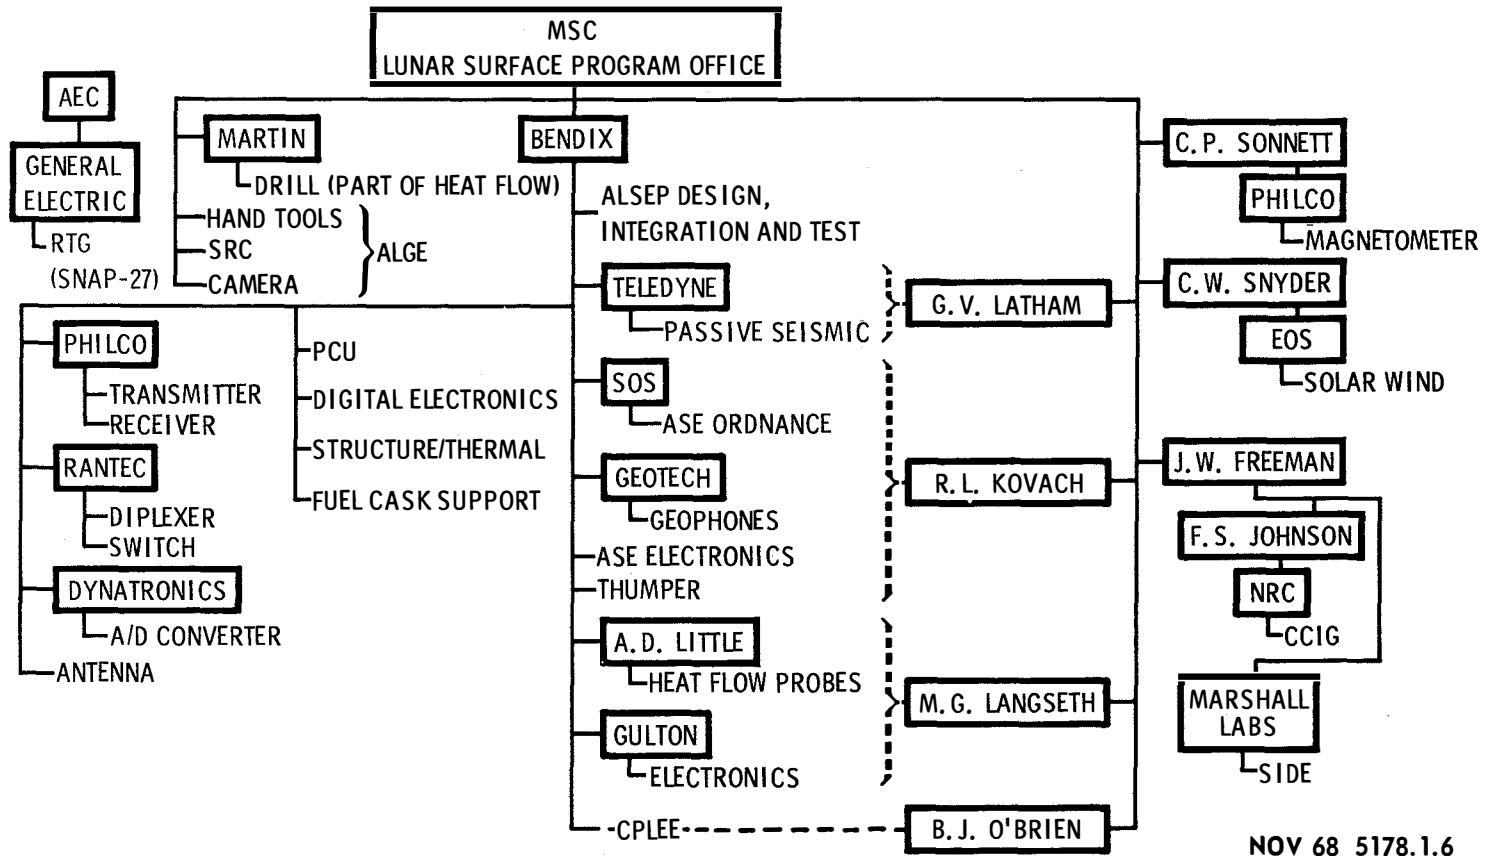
MSC
LUNAR SURFACE PROGRAM OFFICE

AEC

GENERAL ELECTRIC

RTG (SNAP-27)

MARTIN

DRILL (PART OF HEAT FLOW)

HAND TOOLS
SRC
CAMERA

ALGE

BENDIX

ALSEP DESIGN, INTEGRATION AND TEST

TELEDYNE

PASSIVE SEISMIC

SOS

ASE ORDNANCE

GEOTECH

GEOPHONES

ASE ELECTRONICS
THUMPER

A. D. LITTLE

HEAT FLOW PROBES

GULTON

ELECTRONICS

CPLEE

PHILCO

TRANSMITTER
RECEIVER

RANTEC

DIPLEXER
SWITCH

DYNATRONICS

A/D CONVERTER

ANTENNA

PCU
DIGITAL ELECTRONICS
STRUCTURE/THERMAL
FUEL CASK SUPPORT

G.V. LATHAM

R.L. KOVACH

M.G. LANGSETH

B.J. O'BRIEN

C.P. SONNETT

PHILCO

MAGNETOMETER

C.W. SNYDER

EOS

SOLAR WIND

J.W. FREEMAN

F.S. JOHNSON

NRC

CCIG

MARSHALL LABS

SIDE

NOV 68 5178.1.6